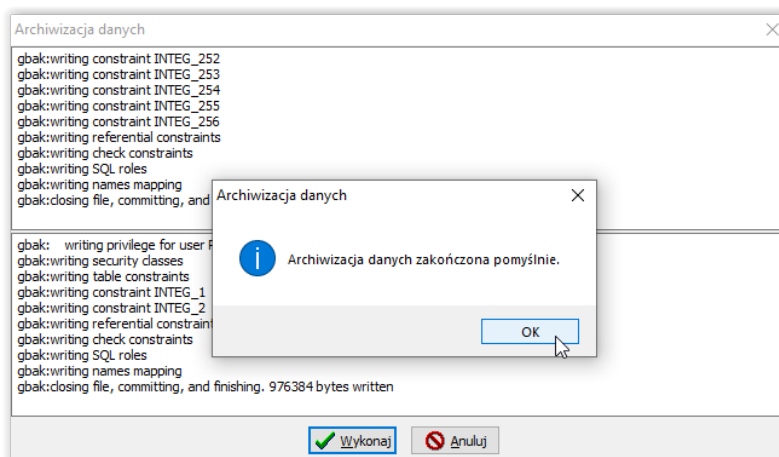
Archiwizacja danych

gbak:writing constraint INTEG_252
gbak:writing constraint INTEG_253
gbak:writing constraint INTEG_254
gbak:writing constraint INTEG_255
gbak:writing constraint INTEG_256
gbak:writing referential constraints
gbak:writing check constraints
gbak:writing SQL roles
gbak:writing names mapping
gbak:closing file, committing, and

gbak: writing privilege for user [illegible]
gbak:writing security classes
gbak:writing table constraints
gbak:writing constraint INTEG_1
gbak:writing constraint INTEG_2
gbak:writing referential constraint
gbak:writing check constraints
gbak:writing SQL roles
gbak:writing names mapping
gbak:closing file, committing, and finishing. 976384 bytes written

Archiwizacja danych

Archiwizacja danych zakończona pomyślnie.

OK

Wykonaj
Anuluj